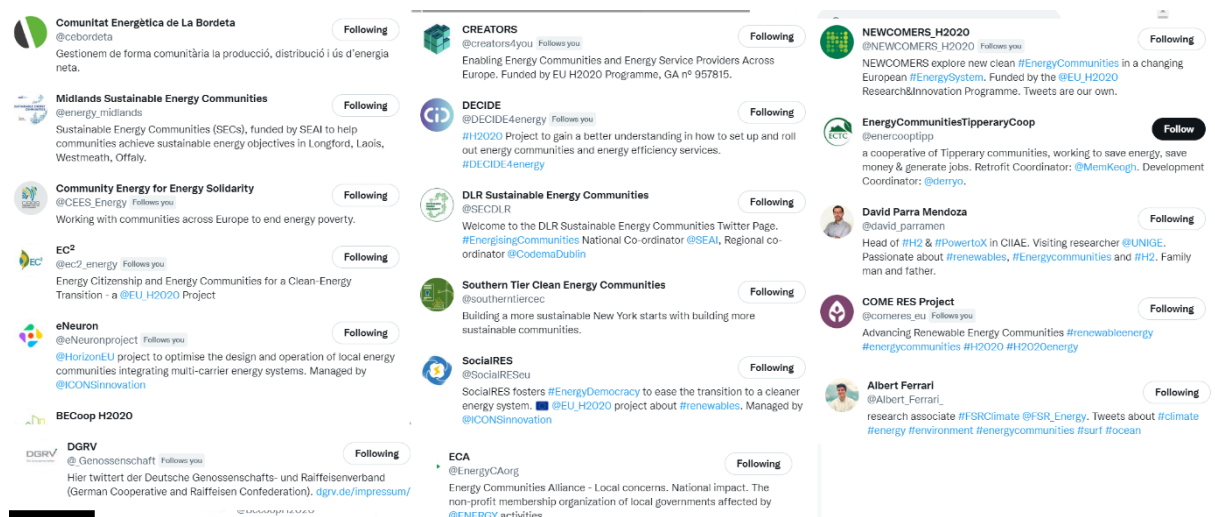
Comunitat Energètica de La Bordeta
@cebordeta
Following
Gestionem de forma comunitària la producció, distribució i ús d'energia neta.

Midlands Sustainable Energy Communities
@energy_midlands
Following
Sustainable Energy Communities (SECs), funded by SEAI to help communities achieve sustainable energy objectives in Longford, Laois, Westmeath, Offaly.

Community Energy for Energy Solidarity
@CEES_Energy Follows you
Following
Working with communities across Europe to end energy poverty.

EC²
@ec2_energy Follows you
Following
Energy Citizenship and Energy Communities for a Clean-Energy Transition - a @EU_H2020 Project

eNeuron
@eNeuronproject Follows you
Following
@HorizonEU project to optimise the design and operation of local energy communities integrating multi-carrier energy systems. Managed by @ICONSinnovation

BECoop H2020

DGRV
@_Genossenschaft Follows you
Following
Hier twittert der Deutsche Genossenschafts- und Raiffeisenverband (German Cooperative and Raiffeisen Confederation). dgrv.de/impressum/

CREATORS
@creators4you Follows you
Following
Enabling Energy Communities and Energy Service Providers Across Europe. Funded by EU H2020 Programme, GA nº 957815.

DECIDE
@DECIDE4energy Follows you
Following
#H2020 Project to gain a better understanding in how to set up and roll out energy communities and energy efficiency services. #DECIDE4energy

DLR Sustainable Energy Communities
@SECDLR
Following
Welcome to the DLR Sustainable Energy Communities Twitter Page. #EnergisingCommunities National Co-ordinator @SEAI, Regional co-ordinator @CodemaDublin

Southern Tier Clean Energy Communities
@southerntiercec
Following
Building a more sustainable New York starts with building more sustainable communities.

SocialRES
@SocialRESeu
Following
SocialRES fosters #EnergyDemocracy to ease the transition to a cleaner energy system. @EU_H2020 project about #renewables. Managed by @ICONSinnovation

ECA
@EnergyCAorg
Following
Energy Communities Alliance - Local concerns. National impact. The non-profit membership organization of local governments affected by @ENERGY activities

NEWCOMERS_H2020
@NEWCOMERS_H2020 Follows you
Following
NEWCOMERS explore new clean #EnergyCommunities in a changing European #EnergySystem. Funded by the @EU_H2020 Research&Innovation Programme. Tweets are our own.

EnergyCommunitiesTipperaryCoop
@enercooptipp
Follow
a cooperative of Tipperary communities, working to save energy, save money & generate jobs. Retrofit Coordinator: @MemKeogh. Development Coordinator: @derryo.

David Parra Mendoza
@david_parramen
Following
Head of #H2 & #PowertoX in CIIAE. Visiting researcher @UNIGE. Passionate about #renewables, #Energycommunities and #H2. Family man and father.

COME RES Project
@comeres_eu Follows you
Following
Advancing Renewable Energy Communities #renewableenergy #energycommunities #H2020 #H2020energy

Albert Ferrari
@Albert_Ferrari_
Following
research associate #FSRClimate @FSR_Energy. Tweets about #climate #energy #environment #energycommunities #surf #ocean